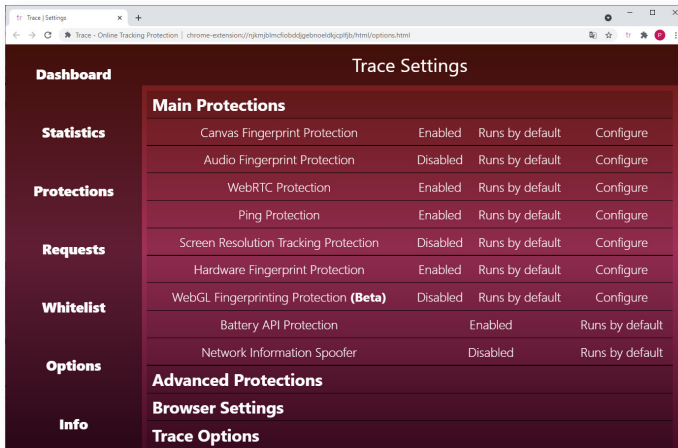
Tr Trace | Settings × +

Trace - Online Tracking Protection | chrome-extension://njkmjblmcfiobddjgebnoeldkjcplfjb/html/options.html

Dashboard

Statistics

Protections

Requests

Whitelist

Options

Info

Trace Settings

Main Protections

| | | | |
|---|---|---|---|
| Canvas Fingerprint Protection | Enabled | Runs by default | Configure |
| Audio Fingerprint Protection | Disabled | Runs by default | Configure |
| WebRTC Protection | Enabled | Runs by default | Configure |
| Ping Protection | Enabled | Runs by default | Configure |
| Screen Resolution Tracking Protection | Disabled | Runs by default | Configure |
| Hardware Fingerprint Protection | Enabled | Runs by default | Configure |
| WebGL Fingerprinting Protection **(Beta)** | Disabled | Runs by default | Configure |
| Battery API Protection | Enabled | Runs by default | |
| Network Information Spoofer | Disabled | Runs by default | |

Advanced Protections

Browser Settings

Trace Options